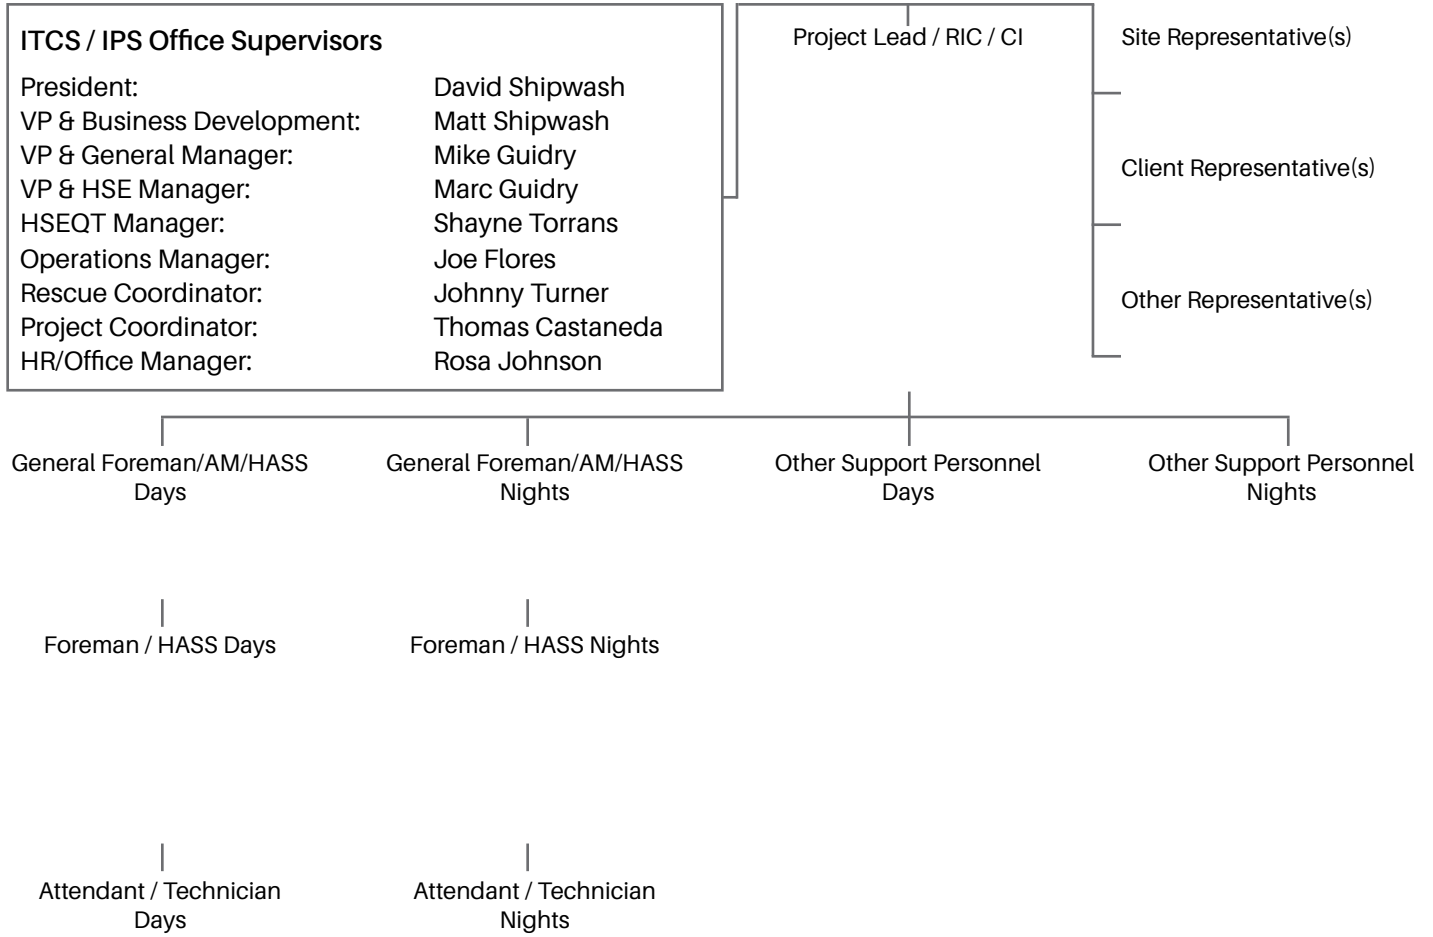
ITCS / IPS Office Supervisors

| | |
|---|---|
| President: | David Shipwash |
| VP & Business Development: | Matt Shipwash |
| VP & General Manager: | Mike Guidry |
| VP & HSE Manager: | Marc Guidry |
| HSEQT Manager: | Shayne Torrans |
| Operations Manager: | Joe Flores |
| Rescue Coordinator: | Johnny Turner |
| Project Coordinator: | Thomas Castaneda |
| HR/Office Manager: | Rosa Johnson |

Project Lead / RIC / CI

Site Representative(s)

Client Representative(s)

Other Representative(s)

General Foreman/AM/HASS Days

General Foreman/AM/HASS Nights

Other Support Personnel Days

Other Support Personnel Nights

Foreman / HASS Days

Foreman / HASS Nights

Attendant / Technician Days

Attendant / Technician Nights